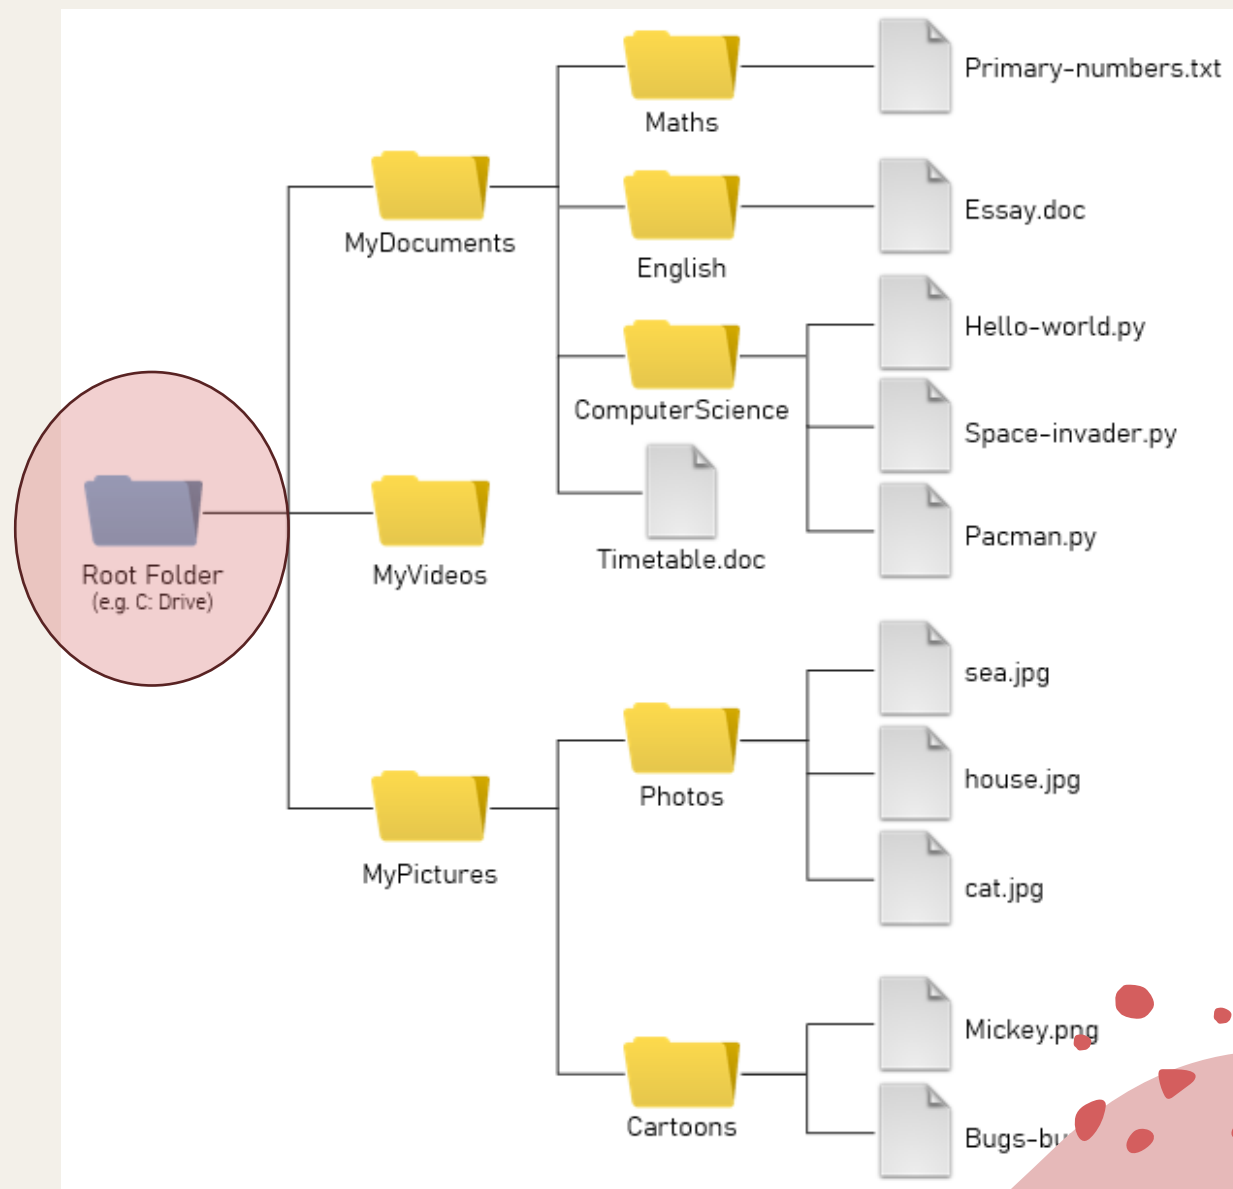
Root Folder
(e.g. C: Drive)

MyDocuments

Maths

Primary-numbers.txt

English

Essay.doc

ComputerScience

Hello-world.py

Space-invader.py

Pacman.py

Timetable.doc

MyVideos

MyPictures

Photos

sea.jpg

house.jpg

cat.jpg

Cartoons

Mickey.png

Bugs-bu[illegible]